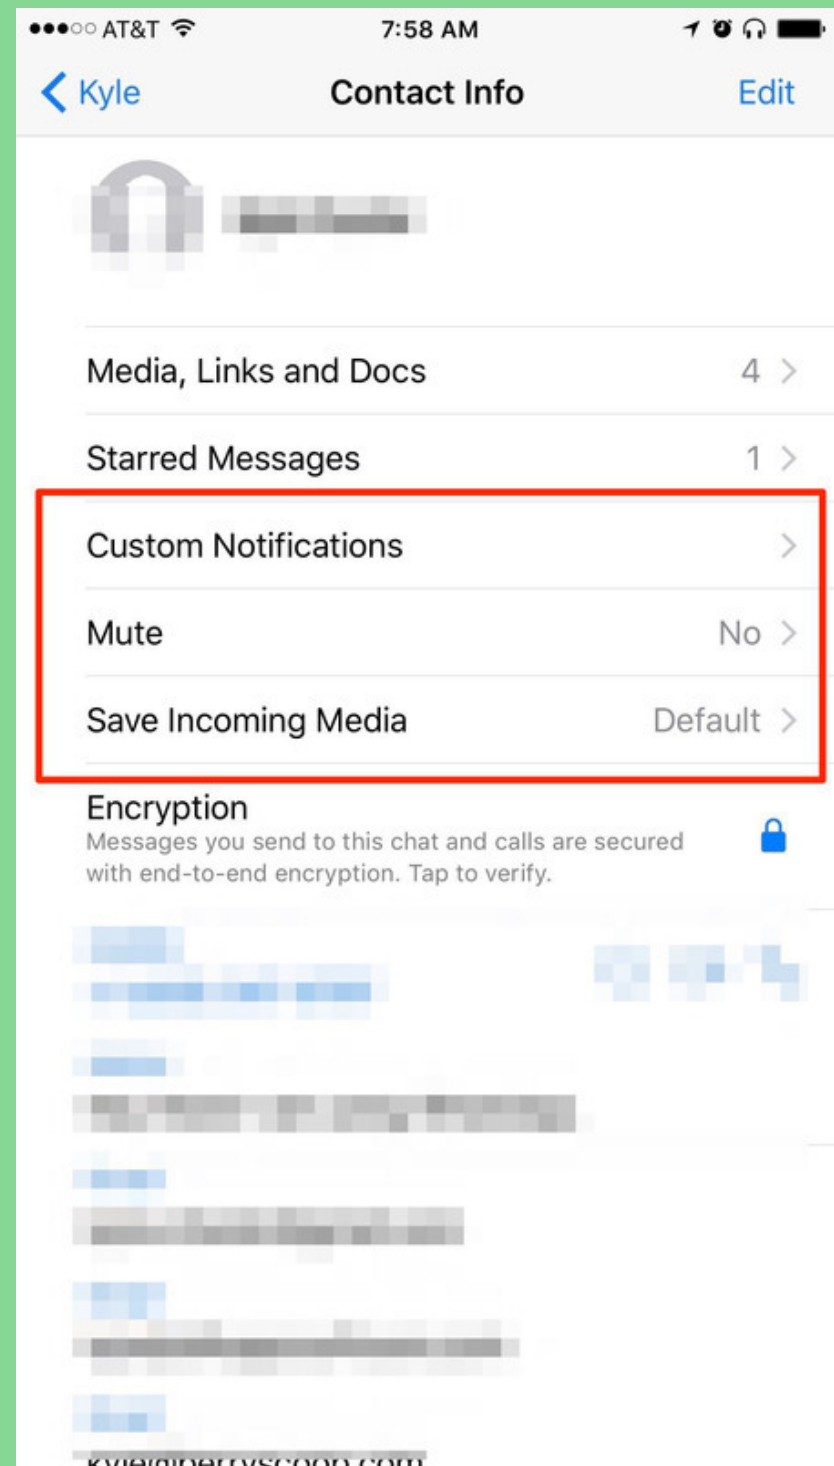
●●●○○ AT&T 7:58 AM

Kyle Contact Info Edit

Media, Links and Docs 4

Starred Messages 1

Custom Notifications

Mute No

Save Incoming Media Default

Encryption
Messages you send to this chat and calls are secured with end-to-end encryption. Tap to verify.

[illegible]